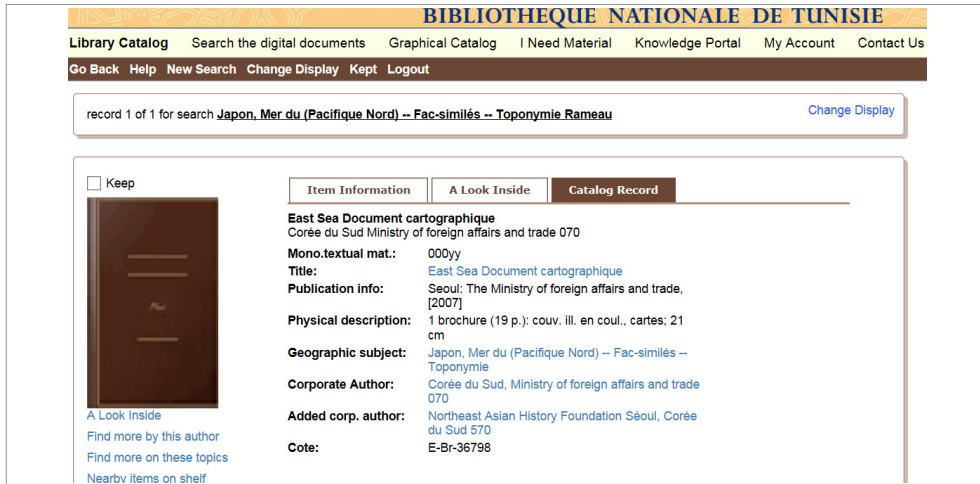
BIBLIOTHEQUE NATIONALE DE TUNISIE

Library Catalog | Search the digital documents | Graphical Catalog | I Need Material | Knowledge Portal | My Account | Contact Us

Go Back | Help | New Search | Change Display | Kept | Logout

record 1 of 1 for search Japon, Mer du (Pacifique Nord) -- Fac-similés -- Toponymie Rameau

Change Display

Keep

A Look Inside
Find more by this author
Find more on these topics
Nearby items on shelf

Item Information | A Look Inside | Catalog Record

East Sea Document cartographique
Corée du Sud Ministry of foreign affairs and trade 070

| | |
|---|---|
| Mono.textual mat.: | 000yy |
| Title: | East Sea Document cartographique |
| Publication info: | Seoul: The Ministry of foreign affairs and trade, [2007] |
| Physical description: | 1 brochure (19 p.): couv. ill. en coul., cartes; 21 cm |
| Geographic subject: | Japon, Mer du (Pacifique Nord) -- Fac-similés -- Toponymie |
| Corporate Author: | Corée du Sud, Ministry of foreign affairs and trade 070 |
| Added corp. author: | Northeast Asian History Foundation Séoul, Corée du Sud 570 |
| Cote: | E-Br-36798 |